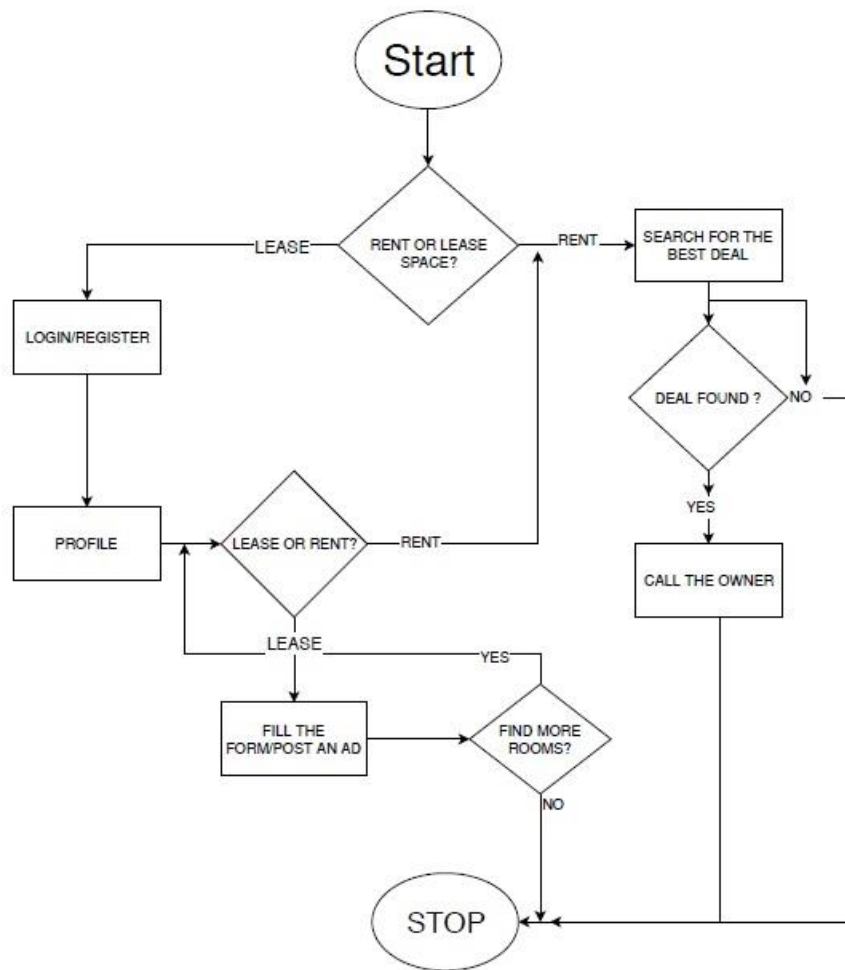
Start

LEASE

RENT OR LEASE SPACE?

RENT

SEARCH FOR THE BEST DEAL

LOGIN/REGISTER

DEAL FOUND ?

NO

YES

PROFILE

LEASE OR RENT?

RENT

CALL THE OWNER

LEASE

YES

FILL THE FORM/POST AN AD

FIND MORE ROOMS?

NO

STOP